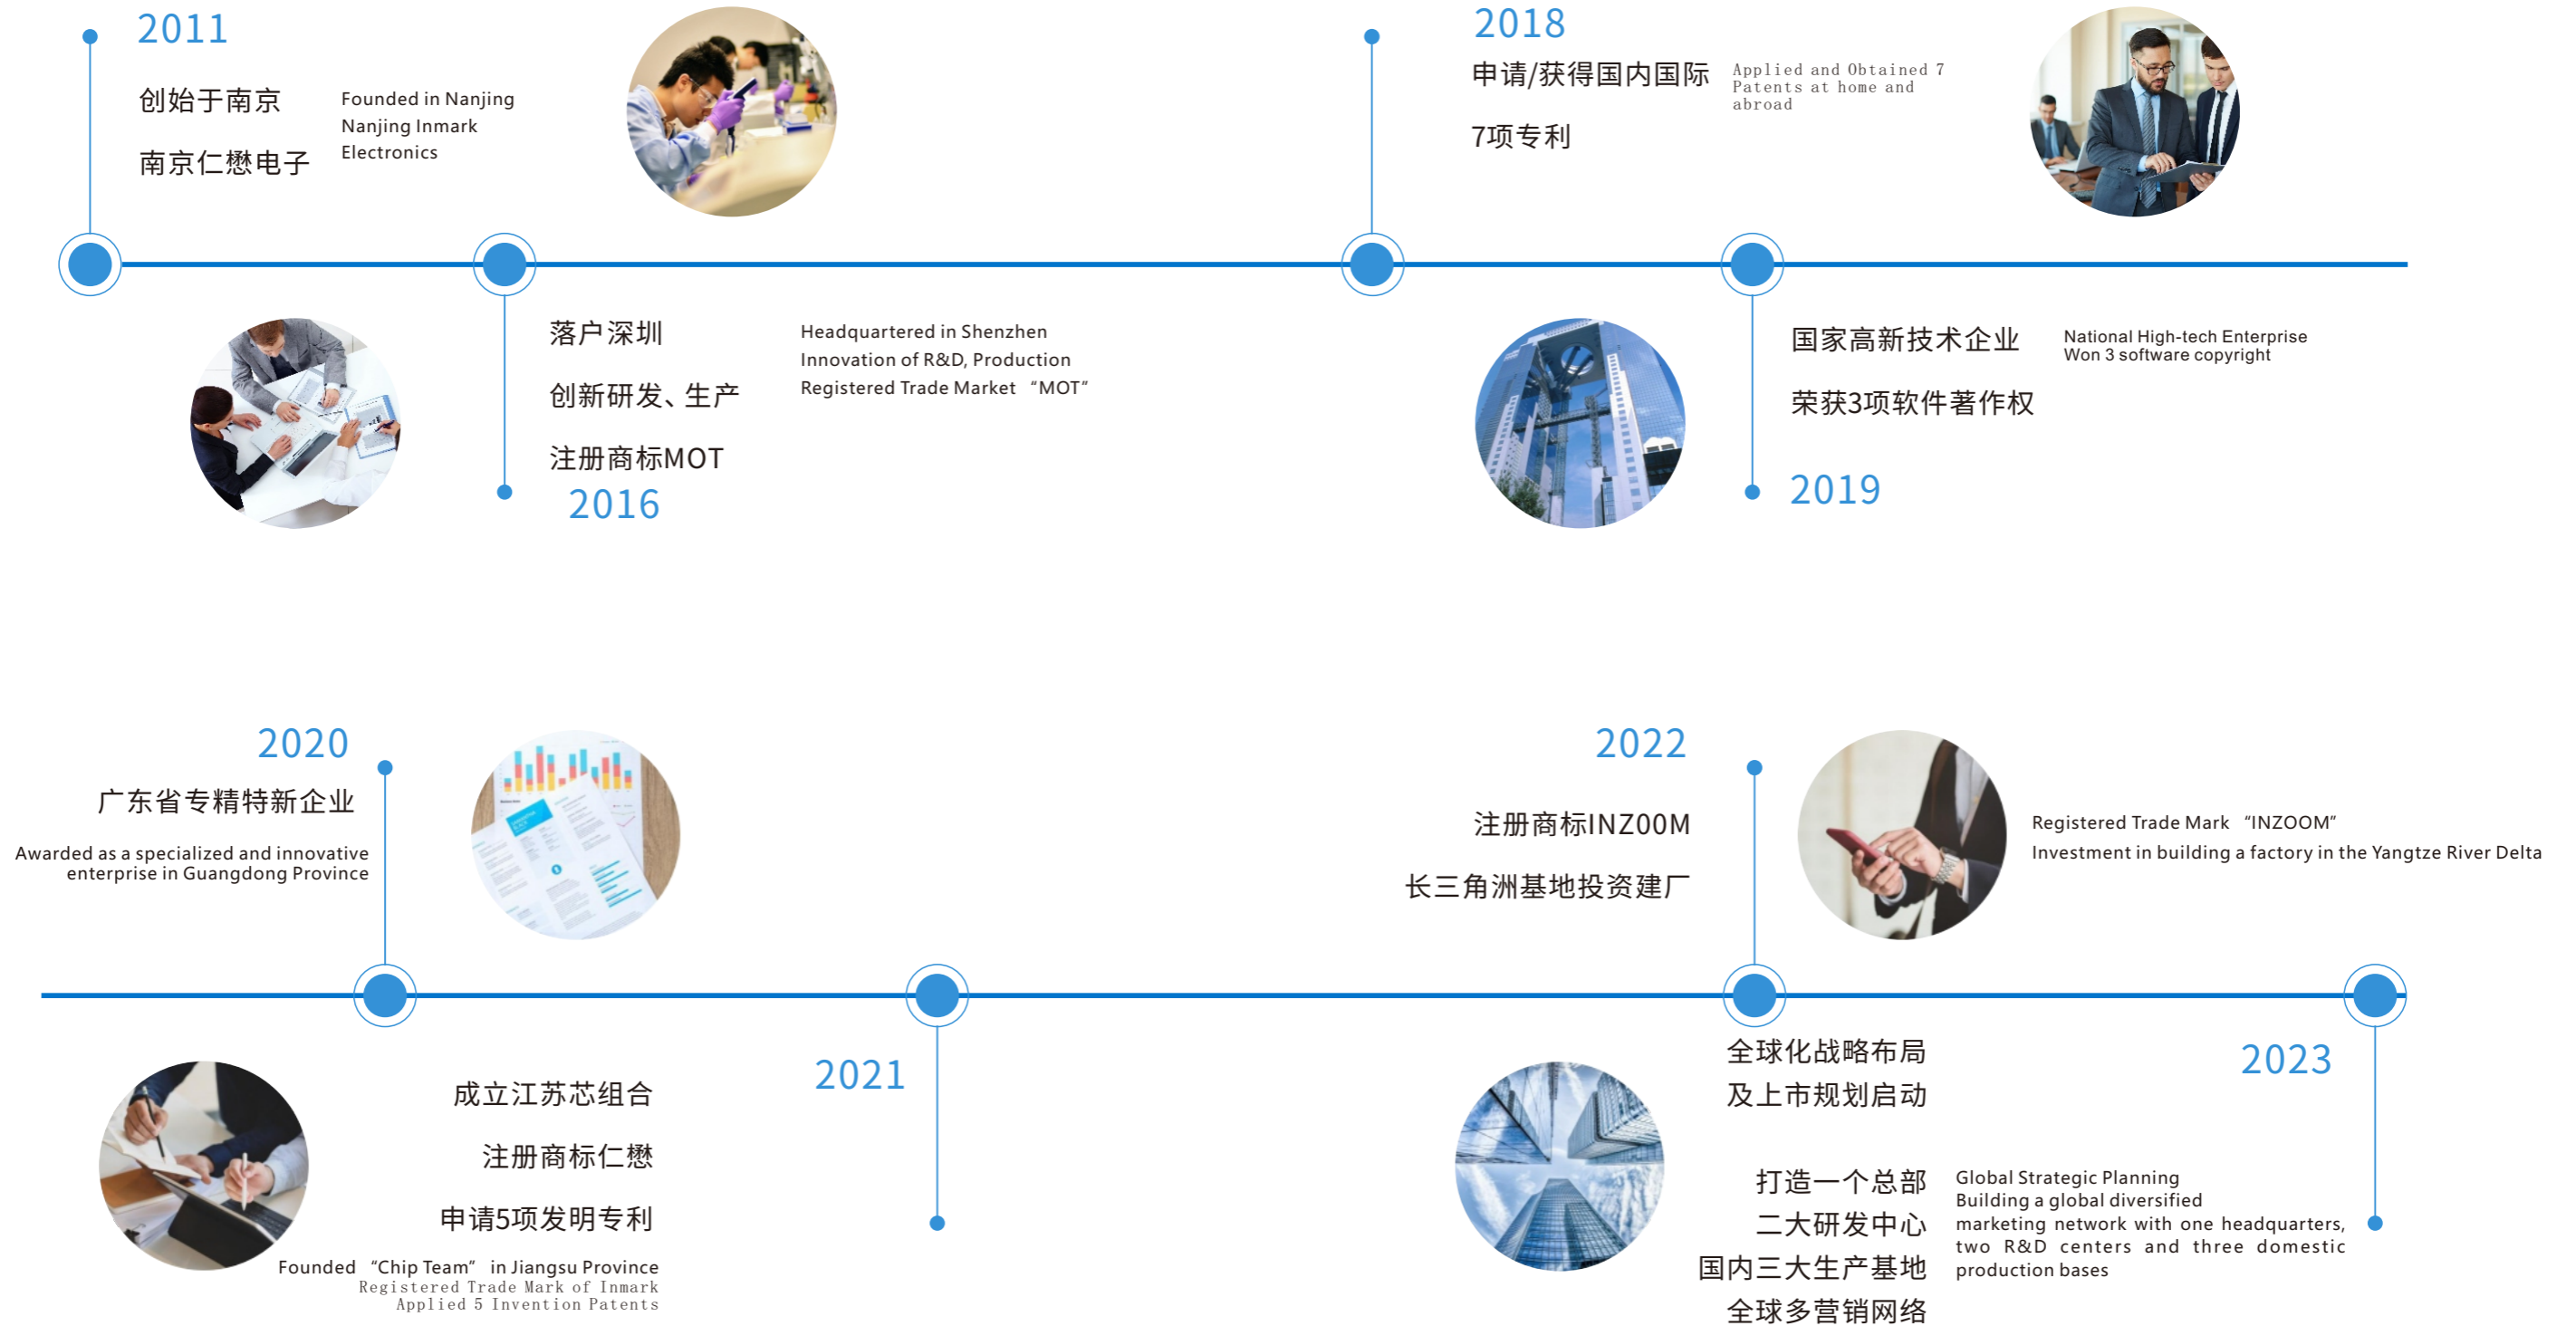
2011

创始于南京

南京仁懋电子

Founded in Nanjing
Nanjing Inmark
Electronics

2018

申请/获得国内国际

7项专利

Applied and Obtained 7 Patents at home and abroad

落户深圳

创新研发、生产

注册商标MOT

2016

Headquartered in Shenzhen
Innovation of R&D, Production
Registered Trade Market “MOT”

国家高新技术企业

荣获3项软件著作权

2019

National High-tech Enterprise
Won 3 software copyright

2020

广东省专精特新企业

Awarded as a specialized and innovative enterprise in Guangdong Province

2022

注册商标INZOOM

长三角洲基地投资建厂

Registered Trade Mark “INZOOM”
Investment in building a factory in the Yangtze River Delta

成立江苏芯组合

注册商标仁懋

申请5项发明专利

Founded “Chip Team” in Jiangsu Province
Registered Trade Mark of Inmark
Applied 5 Invention Patents

2021

全球化战略布局
及上市规划启动

打造一个总部
二大研发中心
国内三大生产基地
全球多营销网络

Global Strategic Planning
Building a global diversified marketing network with one headquarters, two R&D centers and three domestic production bases

2023